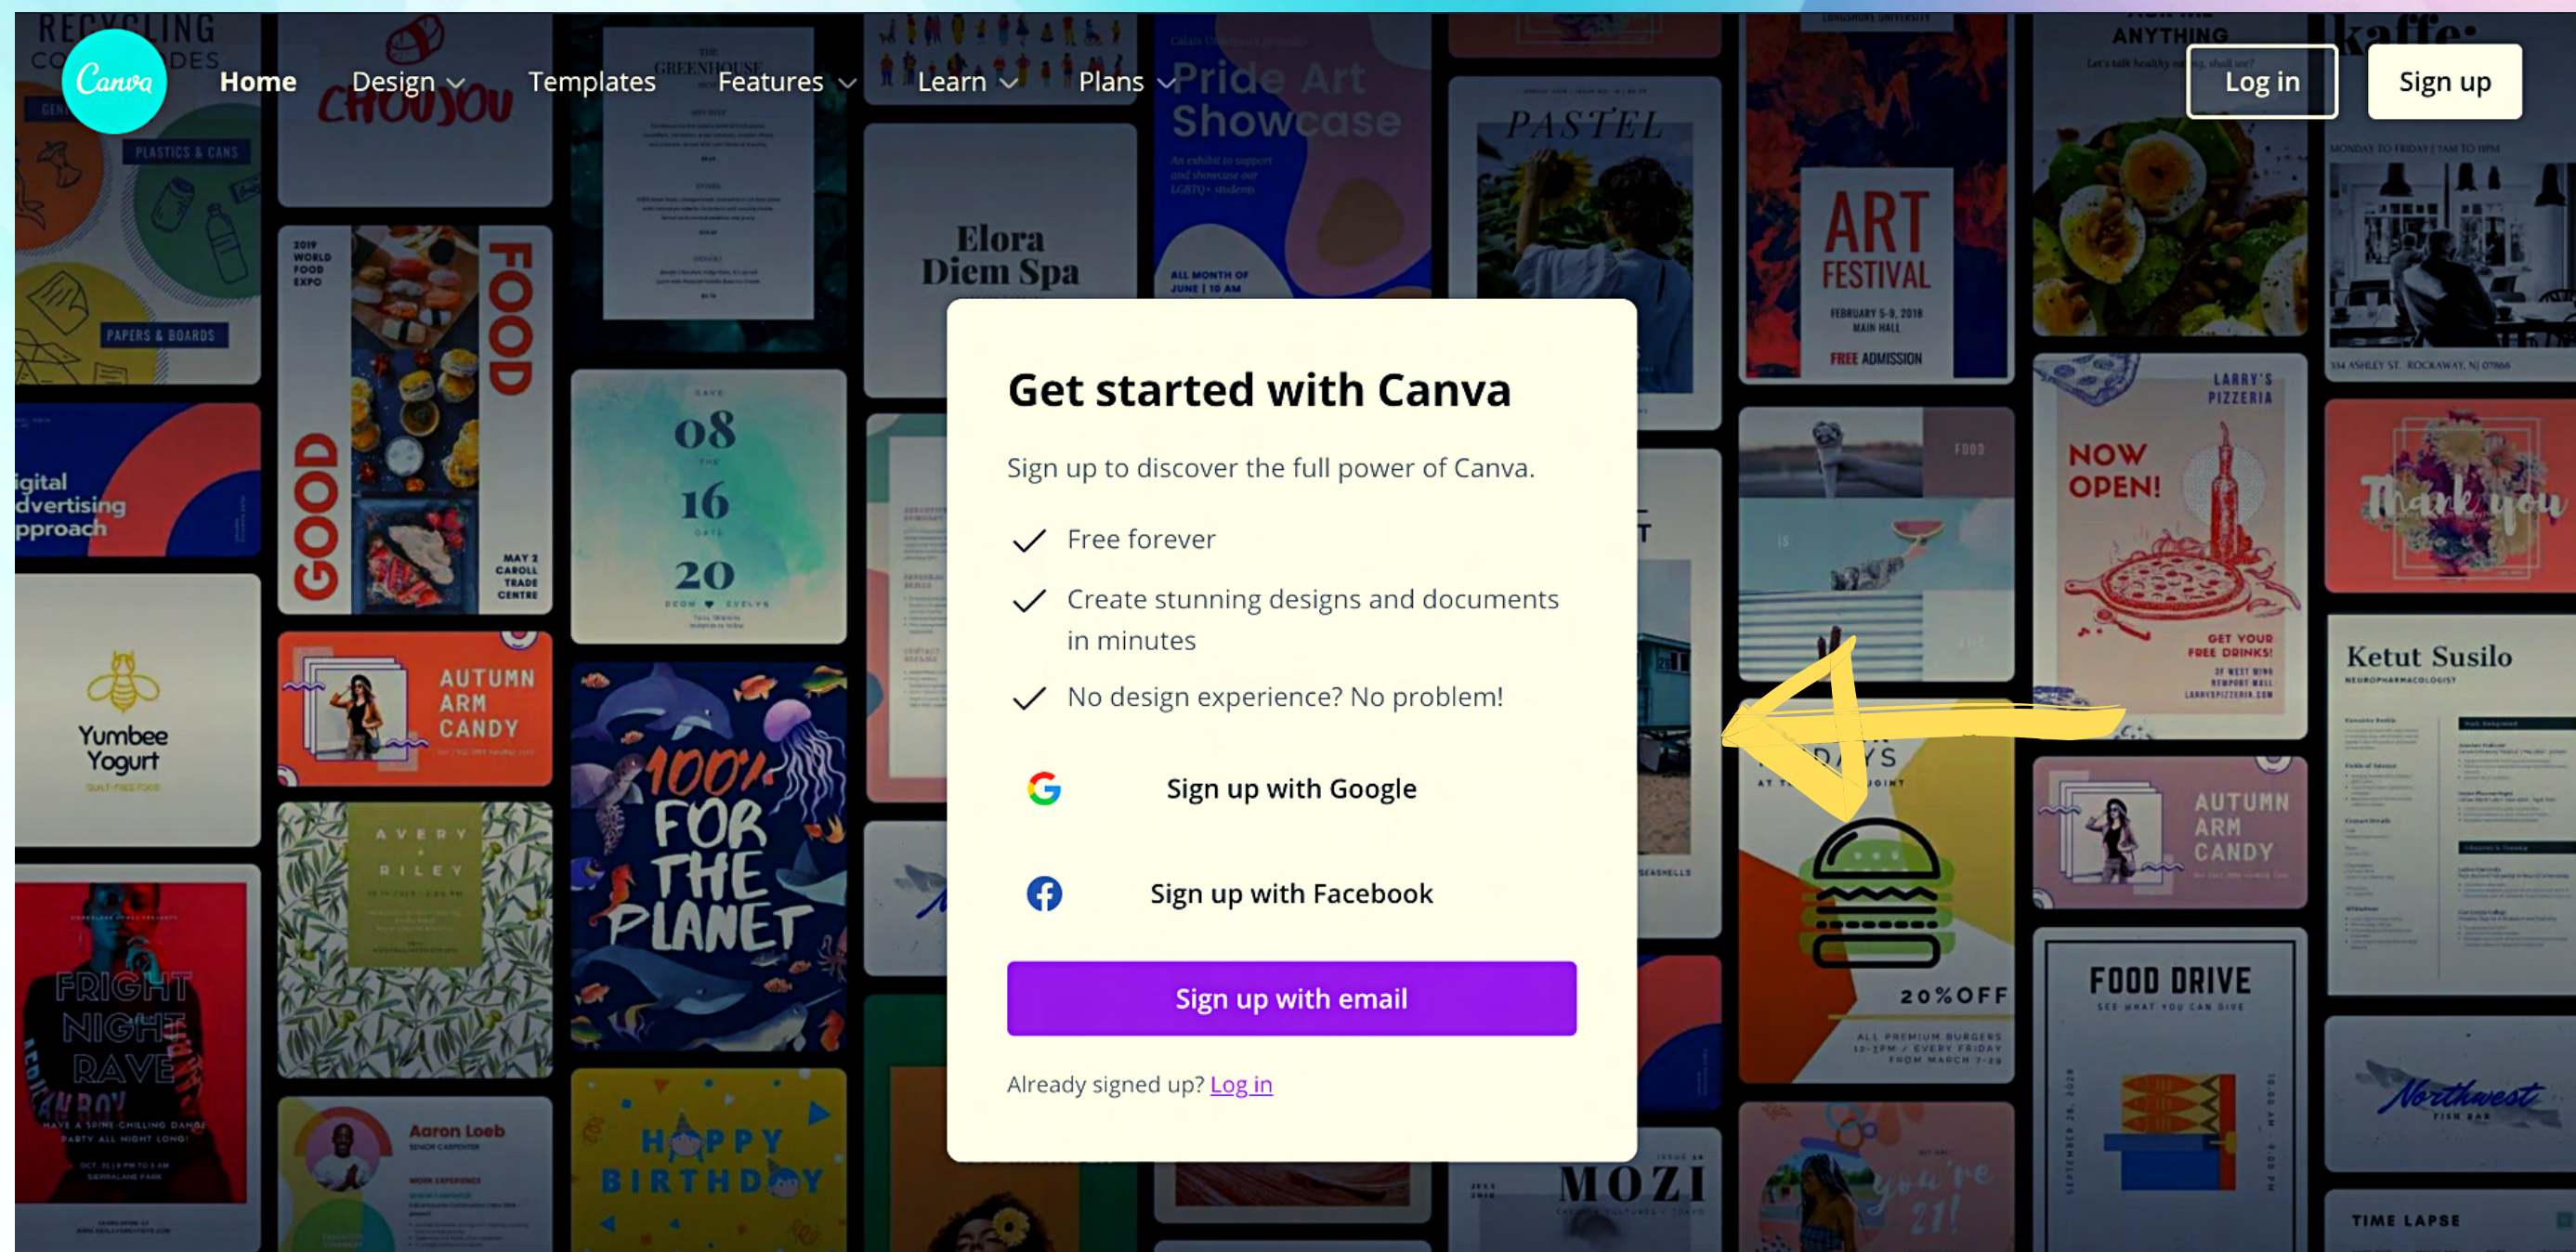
Canva Home Design Templates Features Learn Plans Log in Sign up

Get started with Canva

Sign up to discover the full power of Canva.

Free forever

Create stunning designs and documents in minutes

No design experience? No problem!

Sign up with Google

Sign up with Facebook

Sign up with email

Already signed up? Log in

RECYCLING
PLASTICS & CANS
PAPERS & BOARDS
igital dvertising pproach
Yumbee Yogurt
FRIGHT NIGHT RAVE
GOOD FOOD
2019 WORLD FOOD EXPO
MAY 2 CAROLL TRADE CENTRE
AUTUMN ARM CANDY
AVERY RILEY
Aaron Loeb
08 16 20
100% FOR THE PLANET
HAPPY BIRTHDAY
Elora Diem Spa
Pride Art Showcase
ALL MONTH OF JUNE | 10 AM
PASTEL
ART FESTIVAL
FEBRUARY 5-9, 2018
MAIN HALL
FREE ADMISSION
MOZI
20%OFF
LARRY'S PIZZERIA
NOW OPEN!
GET YOUR FREE DRINKS!
AUTUMN ARM CANDY
FOOD DRIVE
Thank you
Ketut Susilo
Northwest
TIME LAPSE
ANYTHING